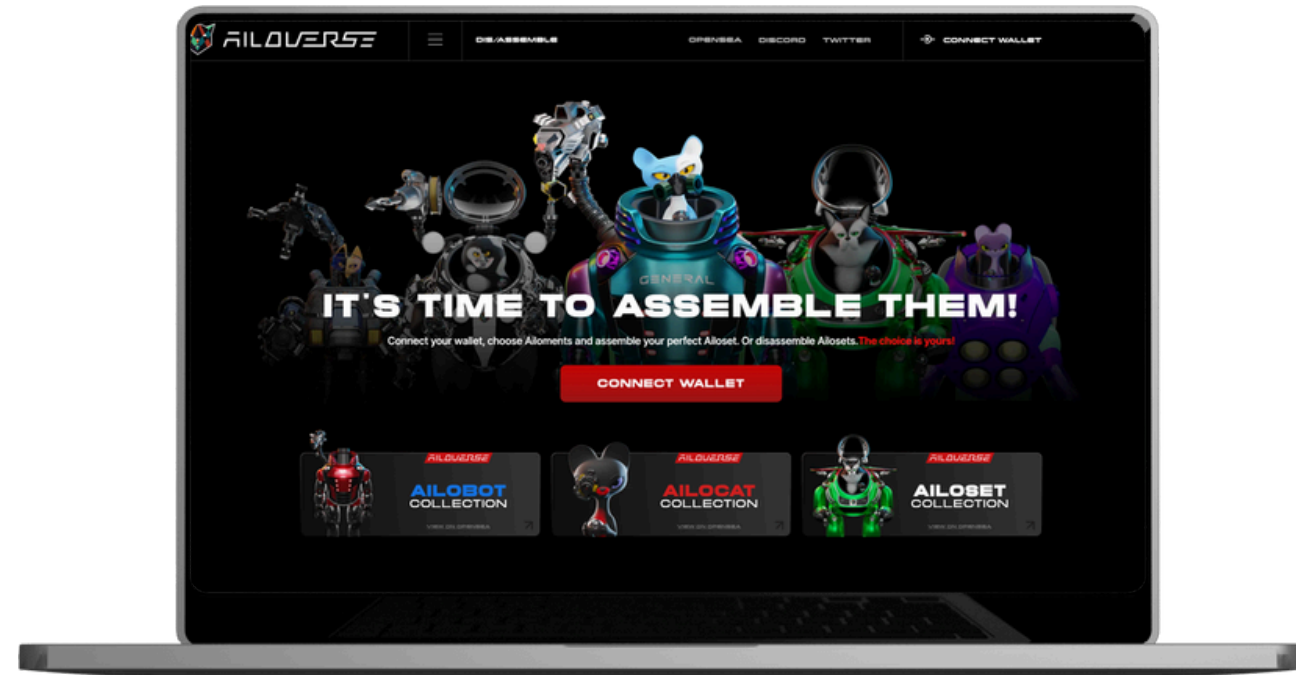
AILOVERSE

DIS/ASSEMBLE

OPENSEA DISCORD TWITTER

CONNECT WALLET

GENERAL

IT'S TIME TO ASSEMBLE THEM!

Connect your wallet, choose Ailoments and assemble your perfect Ailoset. Or disassemble Ailosets. The choice is yours!

CONNECT WALLET

AILOVERSE
AILOBOT COLLECTION
VIEW ON OPENSEA

AILOVERSE
AILOCAT COLLECTION
VIEW ON OPENSEA

AILOVERSE
AILOSET COLLECTION
VIEW ON OPENSEA